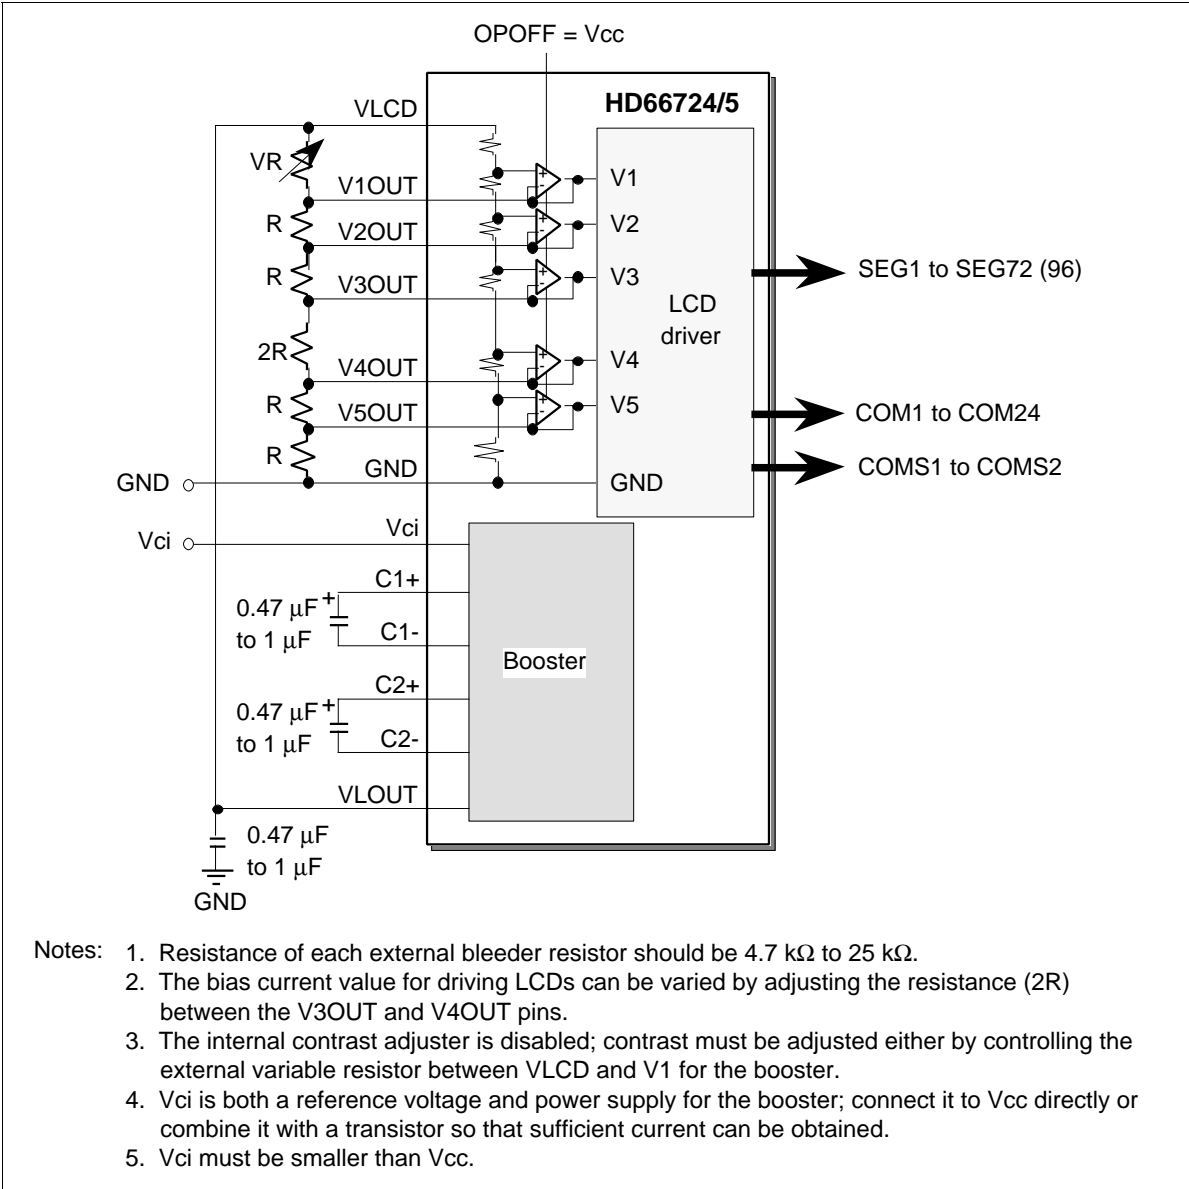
OPOFF = Vcc

HD66724/5

VLCD

VR

V1OUT

R

V2OUT

R

V3OUT

2R

V4OUT

R

V5OUT

R

GND

GND

V1

V2

V3

V4

V5

GND

LCD driver

SEG1 to SEG72 (96)

COM1 to COM24

COMS1 to COMS2

Vci

Vci

C1+

0.47 μF to 1 μF

C1-

C2+

0.47 μF to 1 μF

C2-

Booster

VLOUT

0.47 μF to 1 μF

GND

Notes: 1. Resistance of each external bleeder resistor should be 4.7 kΩ to 25 kΩ.
2. The bias current value for driving LCDs can be varied by adjusting the resistance (2R) between the V3OUT and V4OUT pins.
3. The internal contrast adjuster is disabled; contrast must be adjusted either by controlling the external variable resistor between VLCD and V1 for the booster.
4. Vci is both a reference voltage and power supply for the booster; connect it to Vcc directly or combine it with a transistor so that sufficient current can be obtained.
5. Vci must be smaller than Vcc.